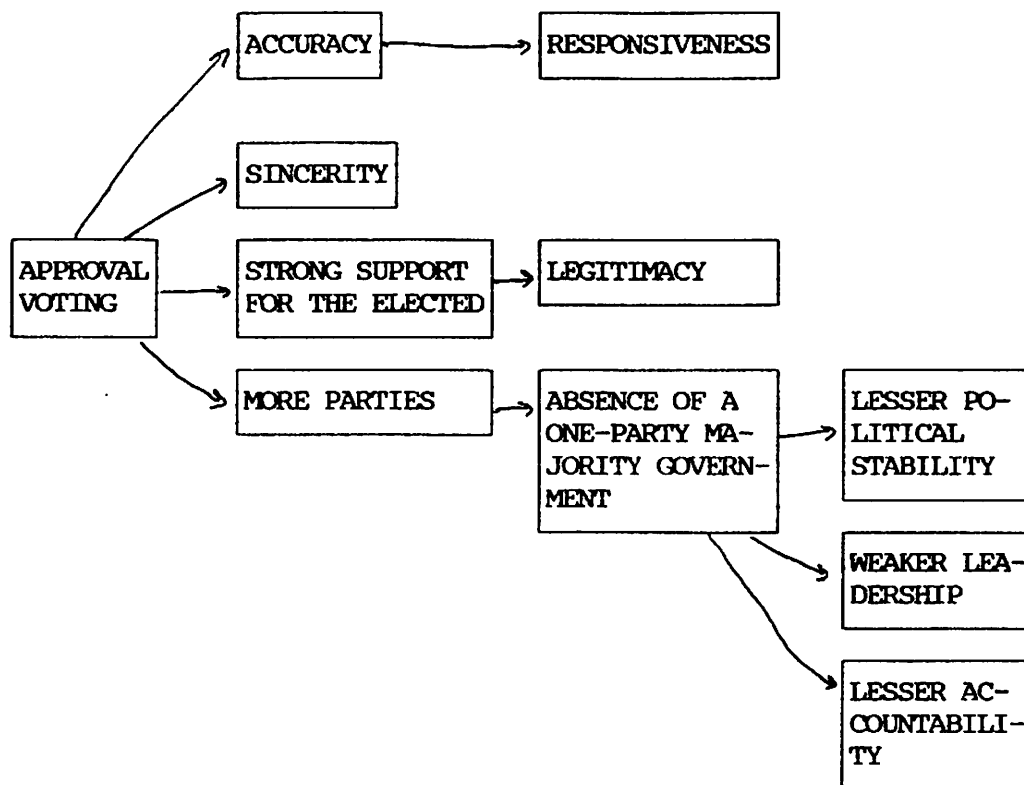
APPROVAL VOTING

ACCURACY

RESPONSIVENESS

SINCERITY

STRONG SUPPORT FOR THE ELECTED

LEGITIMACY

MORE PARTIES

ABSENCE OF A ONE-PARTY MAJORITY GOVERNMENT

LESSER POLITICAL STABILITY

WEAKER LEADERSHIP

LESSER ACCOUNTABILITY